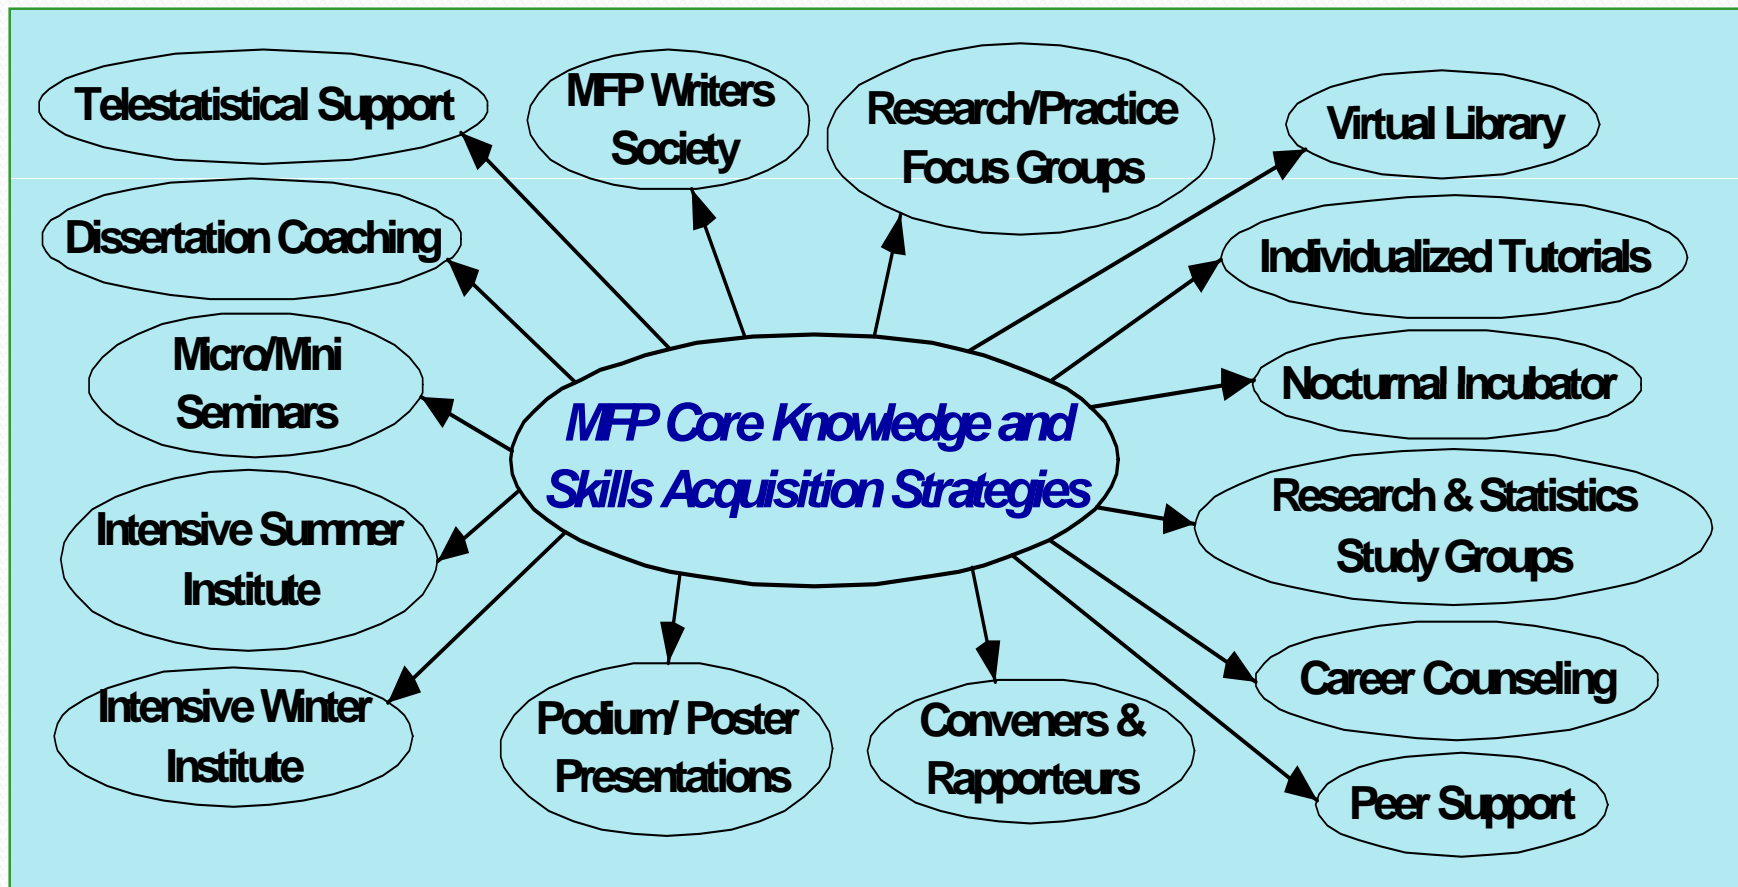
MFP Core Knowledge and Skills Acquisition Strategies

Telestatistical Support

MFP Writers Society

Research/Practice Focus Groups

Virtual Library

Dissertation Coaching

Individualized Tutorials

Micro/Mini Seminars

Nocturnal Incubator

Intensive Summer Institute

Research & Statistics Study Groups

Career Counseling

Intensive Winter Institute

Podium/ Poster Presentations

Conveners & Rapporteurs

Peer Support